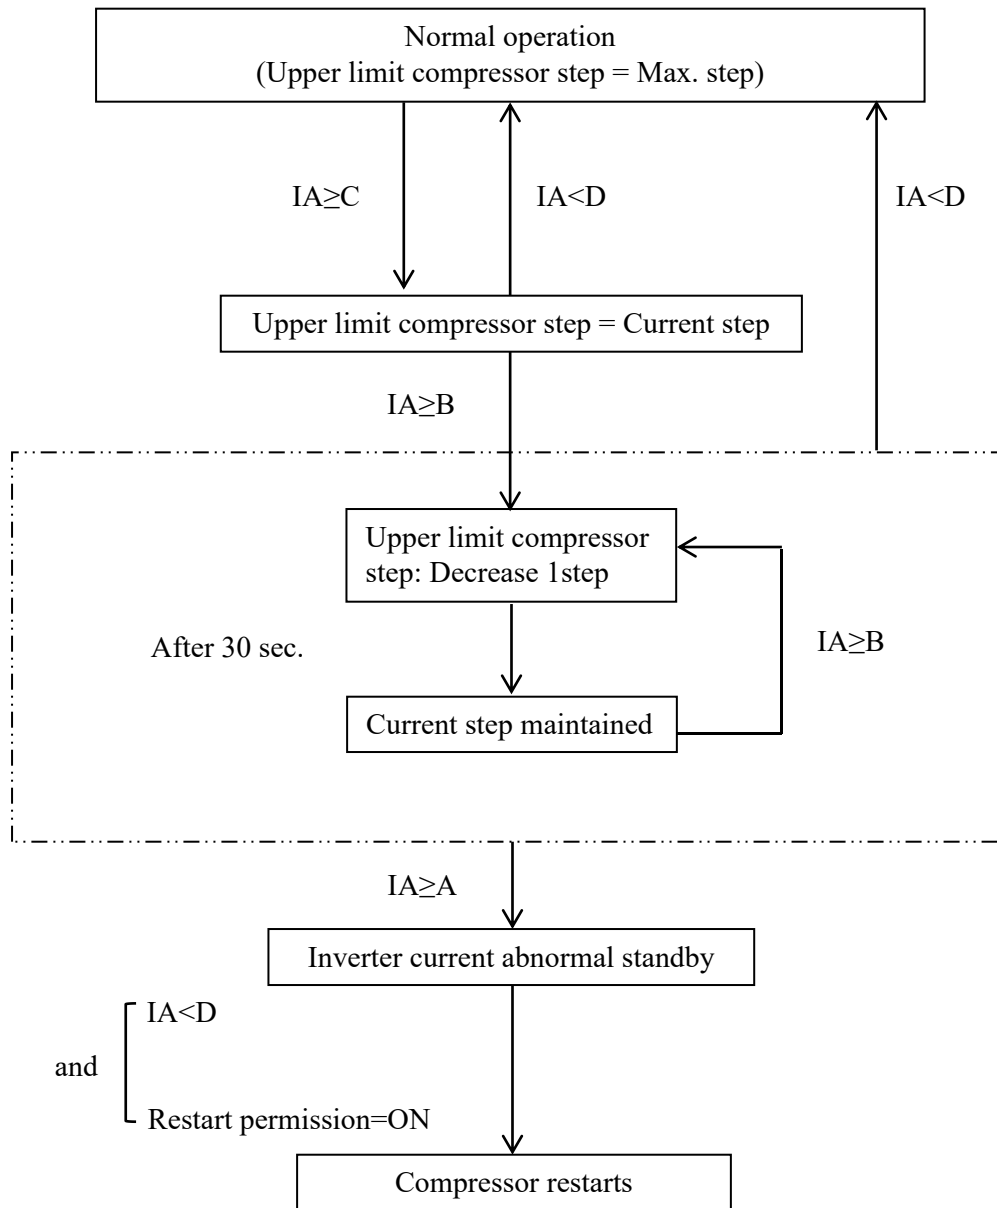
Normal operation
(Upper limit compressor step = Max. step)

IA≥C

IA<D

IA<D

Upper limit compressor step = Current step

IA≥B

Upper limit compressor step: Decrease 1step

After 30 sec.

IA≥B

Current step maintained

IA≥A

Inverter current abnormal standby

IA<D

and

Restart permission=ON

Compressor restarts